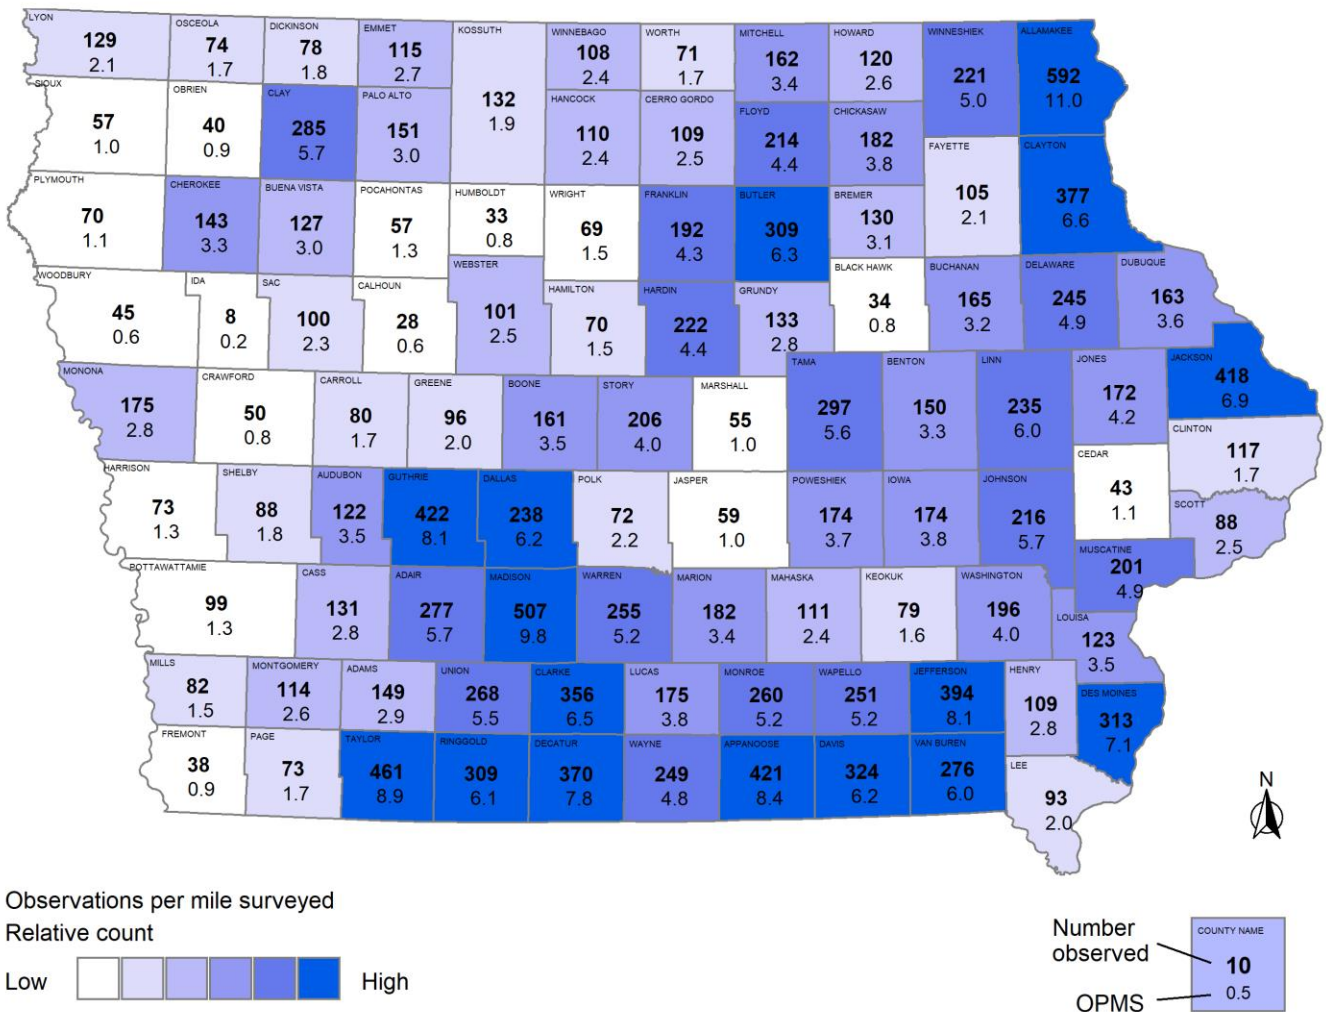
LYON
129
2.1

OSCEOLA
74
1.7

DICKINSON
78
1.8

EMMET
115
2.7

KOSSUTH
132
1.9

WINNEBAGO
108
2.4

WORTH
71
1.7

MITCHELL
162
3.4

HOWARD
120
2.6

WINNESHIEK
221
5.0

ALLAMAKEE
592
11.0

SIOUX
57
1.0

OBRIEN
40
0.9

CLAY
285
5.7

PALO ALTO
151
3.0

HANCOCK
110
2.4

CERRO GORDO
109
2.5

FLOYD
214
4.4

CHICKASAW
182
3.8

FAYETTE
105
2.1

CLAYTON
377
6.6

PLYMOUTH
70
1.1

CHEROKEE
143
3.3

BUENA VISTA
127
3.0

POCAHONTAS
57
1.3

HUMBOLDT
33
0.8

WRIGHT
69
1.5

FRANKLIN
192
4.3

BUTLER
309
6.3

BREMER
130
3.1

WOODBURY
45
0.6

IDA
8
0.2

SAC
100
2.3

CALHOUN
28
0.6

WEBSTER
101
2.5

HAMILTON
70
1.5

HARDIN
222
4.4

GRUNDY
133
2.8

BLACK HAWK
34
0.8

BUCHANAN
165
3.2

DELAWARE
245
4.9

DUBUQUE
163
3.6

MONONA
175
2.8

CRAWFORD
50
0.8

CARROLL
80
1.7

GREENE
96
2.0

BOONE
161
3.5

STORY
206
4.0

MARSHALL
55
1.0

TAMA
297
5.6

BENTON
150
3.3

LINN
235
6.0

JONES
172
4.2

JACKSON
418
6.9

HARRISON
73
1.3

SHELBY
88
1.8

AUDUBON
122
3.5

GUTHRIE
422
8.1

DALLAS
238
6.2

POLK
72
2.2

JASPER
59
1.0

POWESHIEK
174
3.7

IOWA
174
3.8

JOHNSON
216
5.7

CEDAR
43
1.1

CLINTON
117
1.7

SCOTT
88
2.5

POTTAWATTAMIE
99
1.3

CASS
131
2.8

ADAIR
277
5.7

MADISON
507
9.8

WARREN
255
5.2

MARION
182
3.4

MAHASKA
111
2.4

KEOKUK
79
1.6

WASHINGTON
196
4.0

MUSCATINE
201
4.9

LOUISA
123
3.5

MILLS
82
1.5

MONTGOMERY
114
2.6

ADAMS
149
2.9

UNION
268
5.5

CLARKE
356
6.5

LUCAS
175
3.8

MONROE
260
5.2

WAPELLO
251
5.2

JEFFERSON
394
8.1

HENRY
109
2.8

DES MOINES
313
7.1

FREMONT
38
0.9

PAGE
73
1.7

TAYLOR
461
8.9

RINGGOLD
309
6.1

DECATUR
370
7.8

WAYNE
249
4.8

APPANOOSE
421
8.4

DAVIS
324
6.2

VAN BUREN
276
6.0

LEE
93
2.0

N

Observations per mile surveyed
Relative count
Low High

Number observed
OPMS
COUNTY NAME
10
0.5